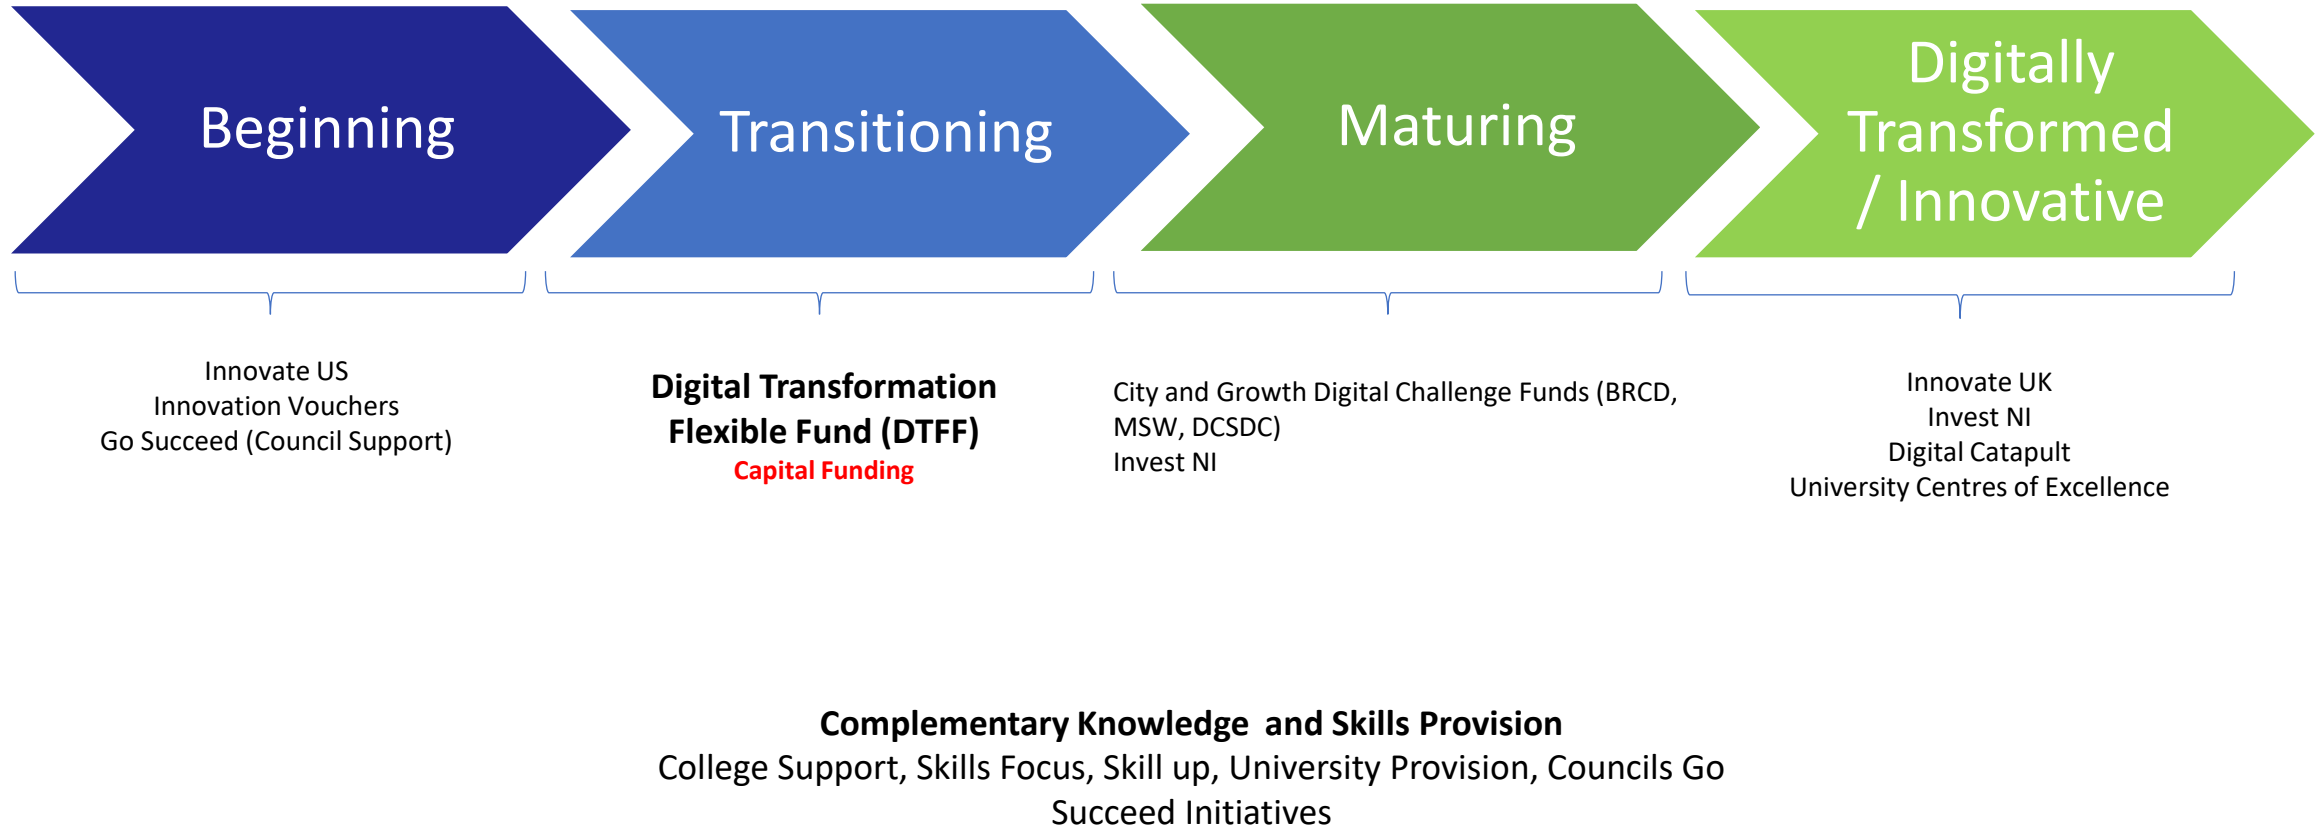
Beginning

Transitioning

Maturing

Digitally Transformed / Innovative

Innovate US
Innovation Vouchers
Go Succeed (Council Support)

**Digital Transformation Flexible Fund (DTFF)**
Capital Funding

City and Growth Digital Challenge Funds (BRCD, MSW, DCSDC)
Invest NI

Innovate UK
Invest NI
Digital Catapult
University Centres of Excellence

**Complementary Knowledge and Skills Provision**
College Support, Skills Focus, Skill up, University Provision, Councils Go Succeed Initiatives